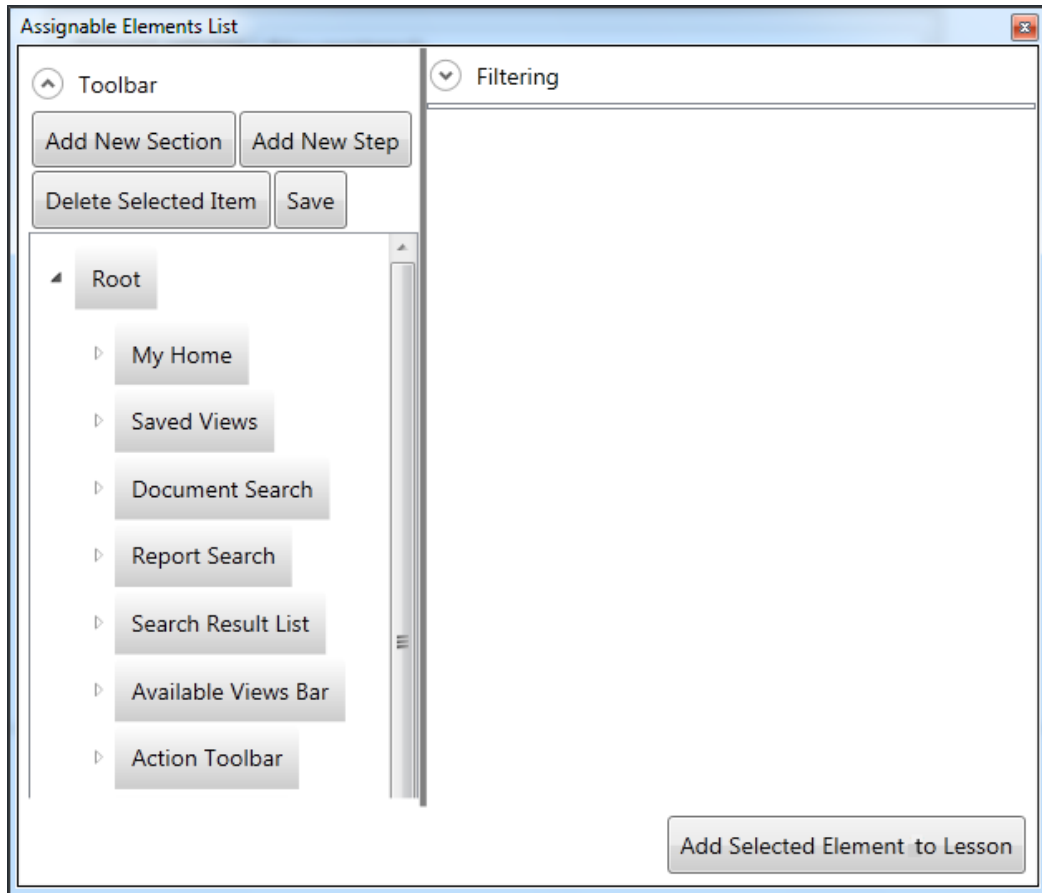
Assignable Elements List

Toolbar

Add New Section
Add New Step
Delete Selected Item
Save

Root
My Home
Saved Views
Document Search
Report Search
Search Result List
Available Views Bar
Action Toolbar

Filtering

Add Selected Element to Lesson